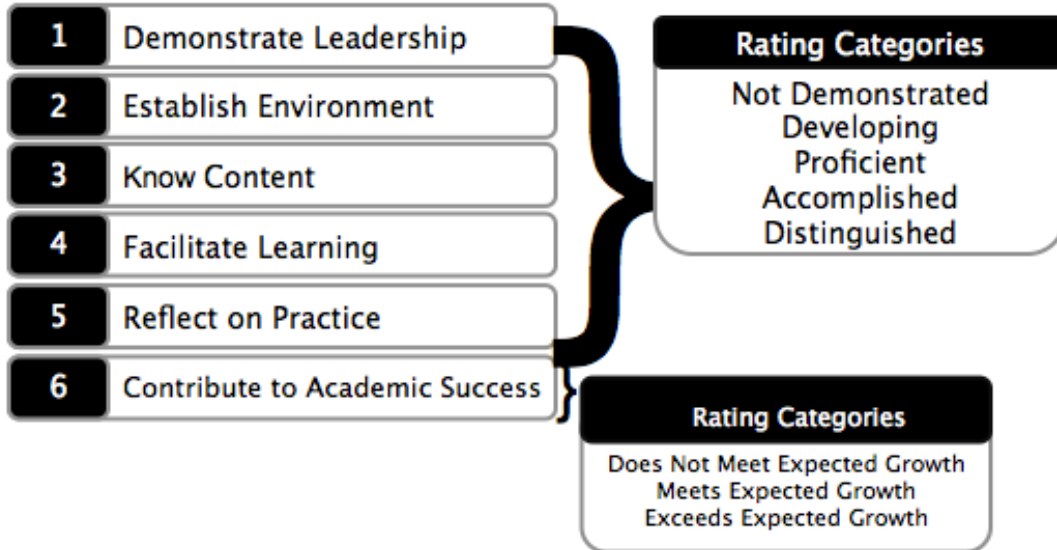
1 Demonstrate Leadership
2 Establish Environment
3 Know Content
4 Facilitate Learning
5 Reflect on Practice
6 Contribute to Academic Success

Rating Categories
Not Demonstrated
Developing
Proficient
Accomplished
Distinguished

Rating Categories
Does Not Meet Expected Growth
Meets Expected Growth
Exceeds Expected Growth